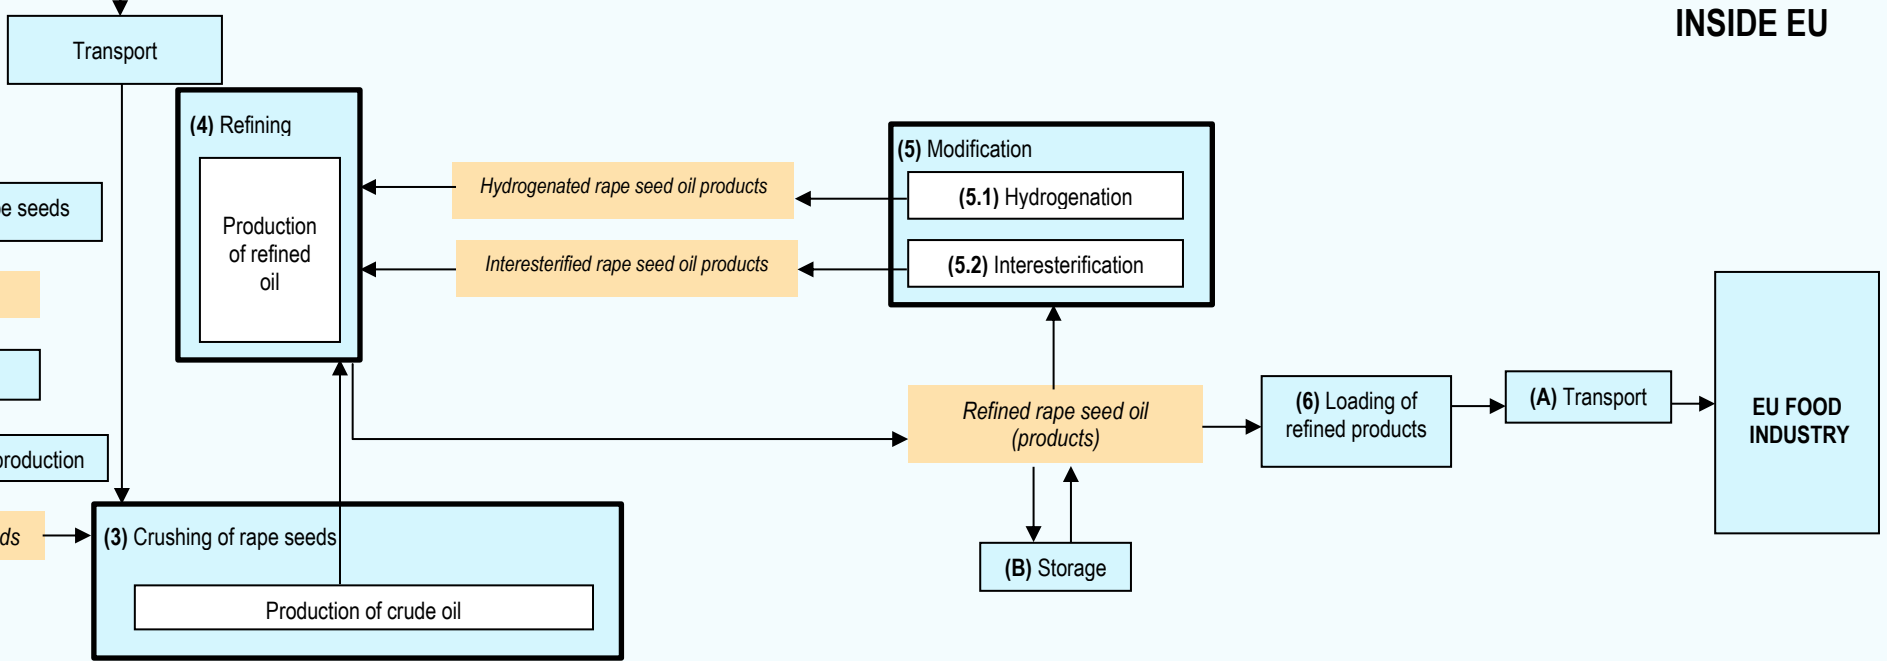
INSIDE EU

Transport

e seeds

roduction

ds

(4) Refining

Production of refined oil

Hydrogenated rape seed oil products

Interesterified rape seed oil products

(5) Modification

(5.1) Hydrogenation

(5.2) Interesterification

(3) Crushing of rape seeds

Production of crude oil

Refined rape seed oil (products)

(B) Storage

(6) Loading of refined products

(A) Transport

EU FOOD INDUSTRY